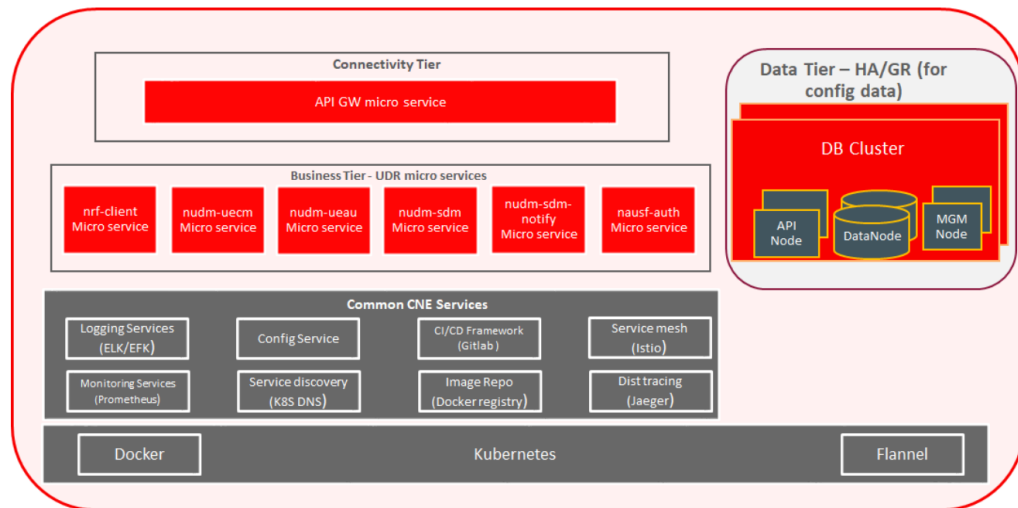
Connectivity Tier

API GW micro service

Data Tier – HA/GR (for config data)

DB Cluster

API Node

DataNode

MGM Node

Business Tier - UDR micro services

nrf-client Micro service

nudm-uecm Micro service

nudm-ueau Micro service

nudm-sdm Micro service

nudm-sdm-notify Micro service

nausf-auth Micro service

Common CNE Services

Logging Services (ELK/EFK)

Config Service

CI/CD Framework (Gitlab)

Service mesh (Istio)

Monitoring Services (Prometheus)

Service discovery (K8S DNS)

Image Repo (Docker registry)

Dist tracing (Jaeger)

Docker

Kubernetes

Flannel